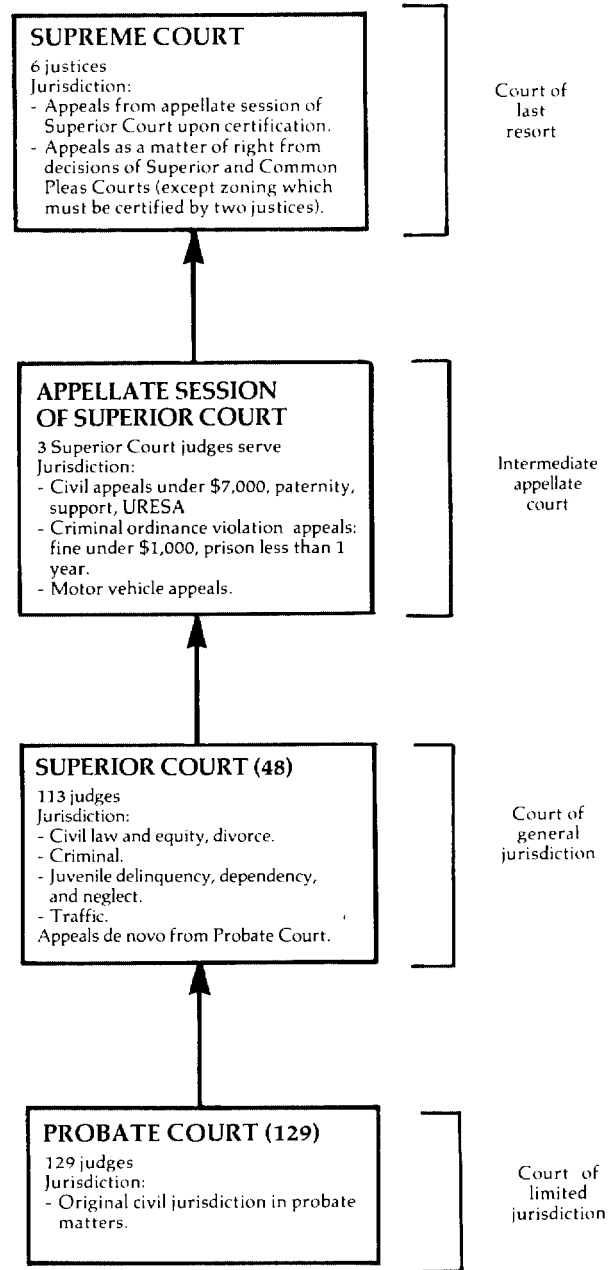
SUPREME COURT
6 justices
Jurisdiction:
- Appeals from appellate session of Superior Court upon certification.
- Appeals as a matter of right from decisions of Superior and Common Pleas Courts (except zoning which must be certified by two justices).

Court of last resort

APPELLATE SESSION OF SUPERIOR COURT
3 Superior Court judges serve
Jurisdiction:
- Civil appeals under \$7,000, paternity, support, URESA
- Criminal ordinance violation appeals: fine under \$1,000, prison less than 1 year.
- Motor vehicle appeals.

Intermediate appellate court

SUPERIOR COURT (48)
113 judges
Jurisdiction:
- Civil law and equity, divorce.
- Criminal.
- Juvenile delinquency, dependency, and neglect.
- Traffic.
Appeals de novo from Probate Court.

Court of general jurisdiction

PROBATE COURT (129)
129 judges
Jurisdiction:
- Original civil jurisdiction in probate matters.

Court of limited jurisdiction